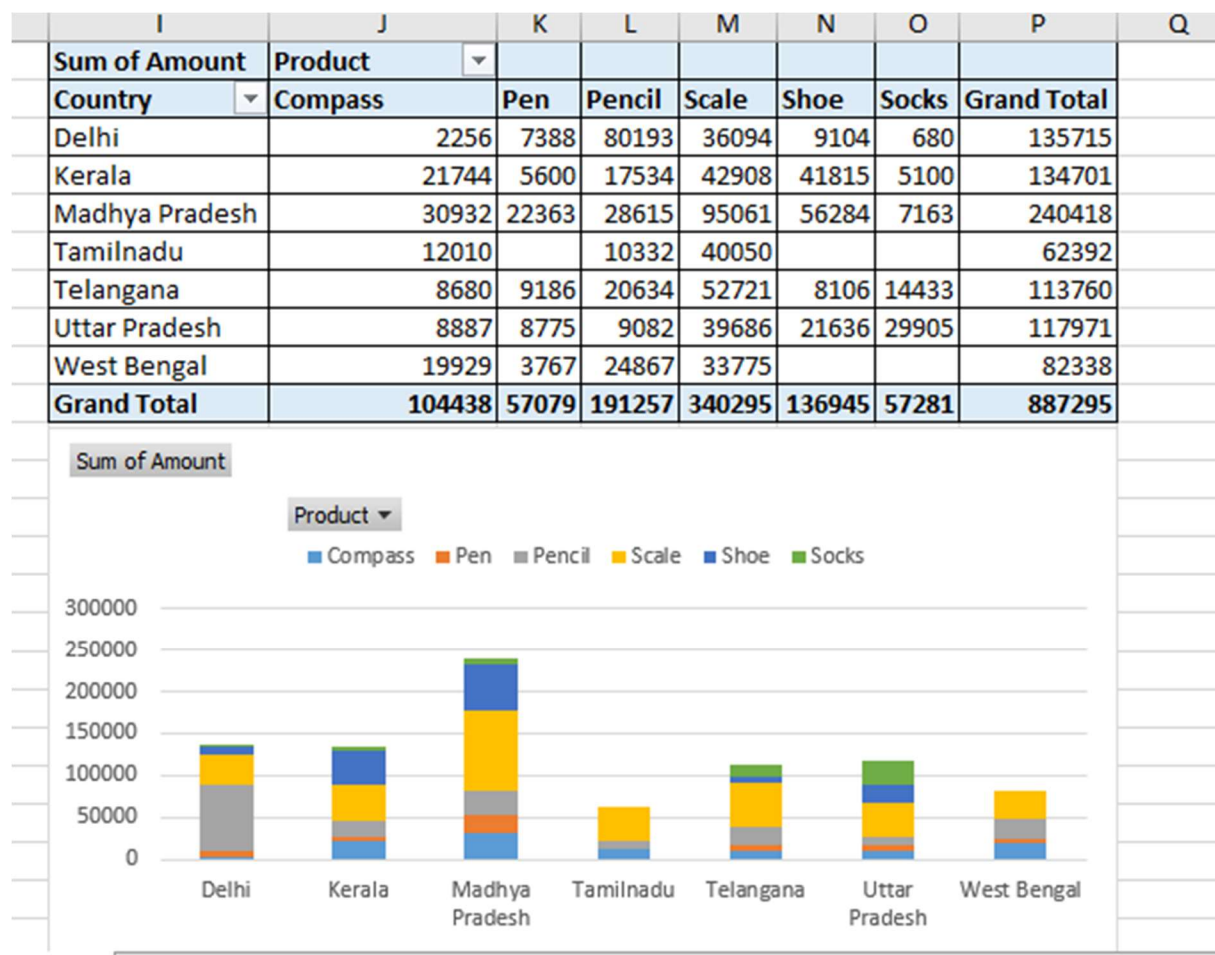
| I | J | K | L | M | N | O | P | Q |
|---|---|---|---|---|---|---|---|---|
| Sum of Amount | Product | | | | | | | |
| Country | Compass | Pen | Pencil | Scale | Shoe | Socks | Grand Total | |
| Delhi | 2256 | 7388 | 80193 | 36094 | 9104 | 680 | 135715 | |
| Kerala | 21744 | 5600 | 17534 | 42908 | 41815 | 5100 | 134701 | |
| Madhya Pradesh | 30932 | 22363 | 28615 | 95061 | 56284 | 7163 | 240418 | |
| Tamilnadu | 12010 | | 10332 | 40050 | | | 62392 | |
| Telangana | 8680 | 9186 | 20634 | 52721 | 8106 | 14433 | 113760 | |
| Uttar Pradesh | 8887 | 8775 | 9082 | 39686 | 21636 | 29905 | 117971 | |
| West Bengal | 19929 | 3767 | 24867 | 33775 | | | 82338 | |
| Grand Total | 104438 | 57079 | 191257 | 340295 | 136945 | 57281 | 887295 | |

Sum of Amount

Product

Compass Pen Pencil Scale Shoe Socks

300000
250000
200000
150000
100000
50000
0

Delhi Kerala Madhya Pradesh Tamilnadu Telangana Uttar Pradesh West Bengal